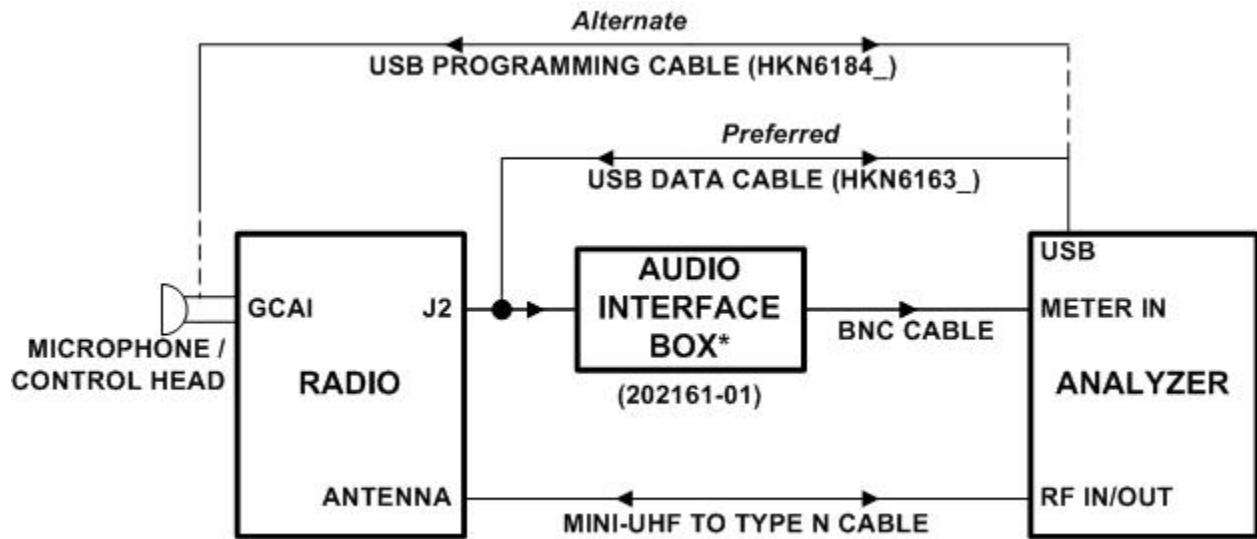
Alternate

USB PROGRAMMING CABLE (HKN6184_)

Preferred

USB DATA CABLE (HKN6163_)

GCAI

J2

RADIO

ANTENNA

MICROPHONE / CONTROL HEAD

AUDIO INTERFACE BOX*

(202161-01)

BNC CABLE

MINI-UHF TO TYPE N CABLE

USB

METER IN

ANALYZER

RF IN/OUT